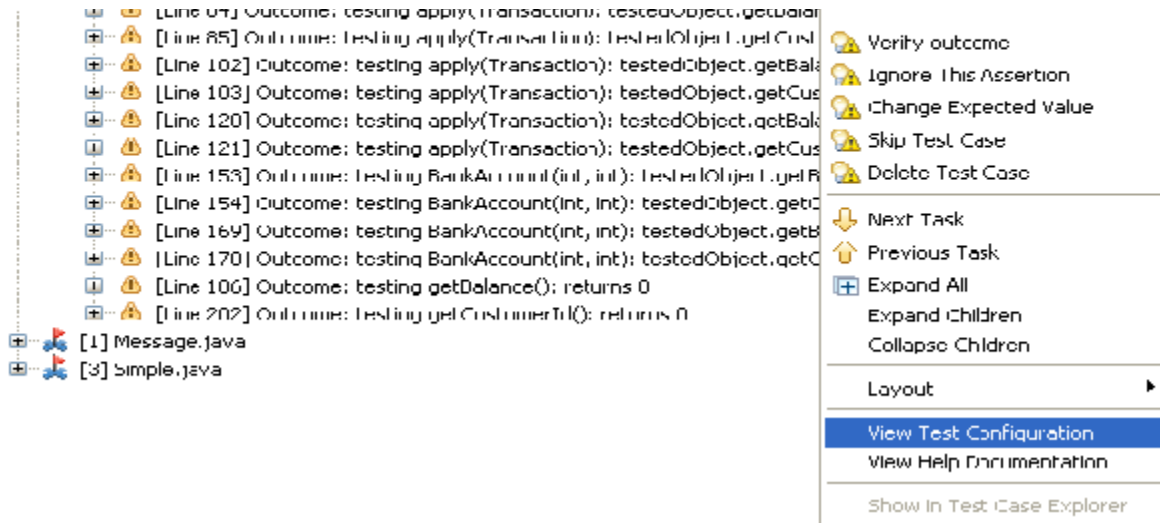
[Line 84] Outcome: testing apply(Transaction): testedObject.getBala
[Line 85] Outcome: testing apply(Transaction): testedObject.getCust
[Line 102] Outcome: testing apply(Transaction): testedObject.getBala
[Line 103] Outcome: testing apply(Transaction): testedObject.getCus
[Line 120] Outcome: testing apply(Transaction): testedObject.getBala
[Line 121] Outcome: testing apply(Transaction): testedObject.getCus
[Line 153] Outcome: testing BankAccount(int, int): testedObject.getB
[Line 154] Outcome: testing BankAccount(int, int): testedObject.getC
[Line 169] Outcome: testing BankAccount(int, int): testedObject.getB
[Line 170] Outcome: testing BankAccount(int, int): testedObject.getC
[Line 186] Outcome: testing getBalance(): returns 0
[Line 202] Outcome: testing getCustomerId(): returns 0
[1] Message.java
[3] Simple.java

Verify outcome
Ignore This Assertion
Change Expected Value
Skip Test Case
Delete Test Case
Next Task
Previous Task
Expand All
Expand Children
Collapse Children
Layout
View Test Configuration
View Help Documentation
Show In Test Case Explorer